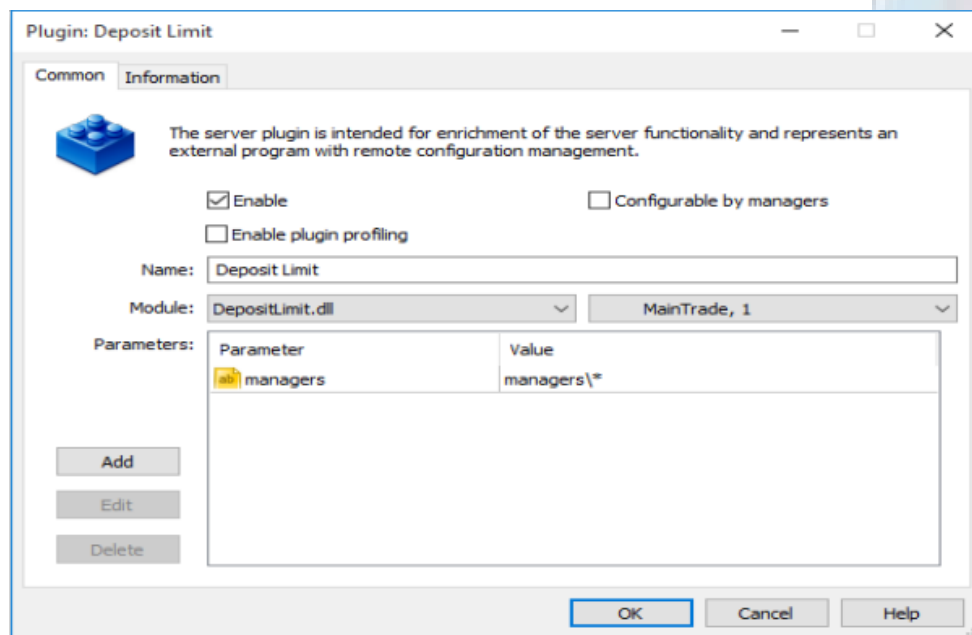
Plugin: Deposit Limit

Common Information

The server plugin is intended for enrichment of the server functionality and represents an external program with remote configuration management.

Enable

Configurable by managers

Enable plugin profiling

Name: Deposit Limit

Module: DepositLimit.dll

MainTrade, 1

Parameters:

| Parameter | Value |
|---|---|
| ab managers | managers\* |

Add

Edit

Delete

OK

Cancel

Help